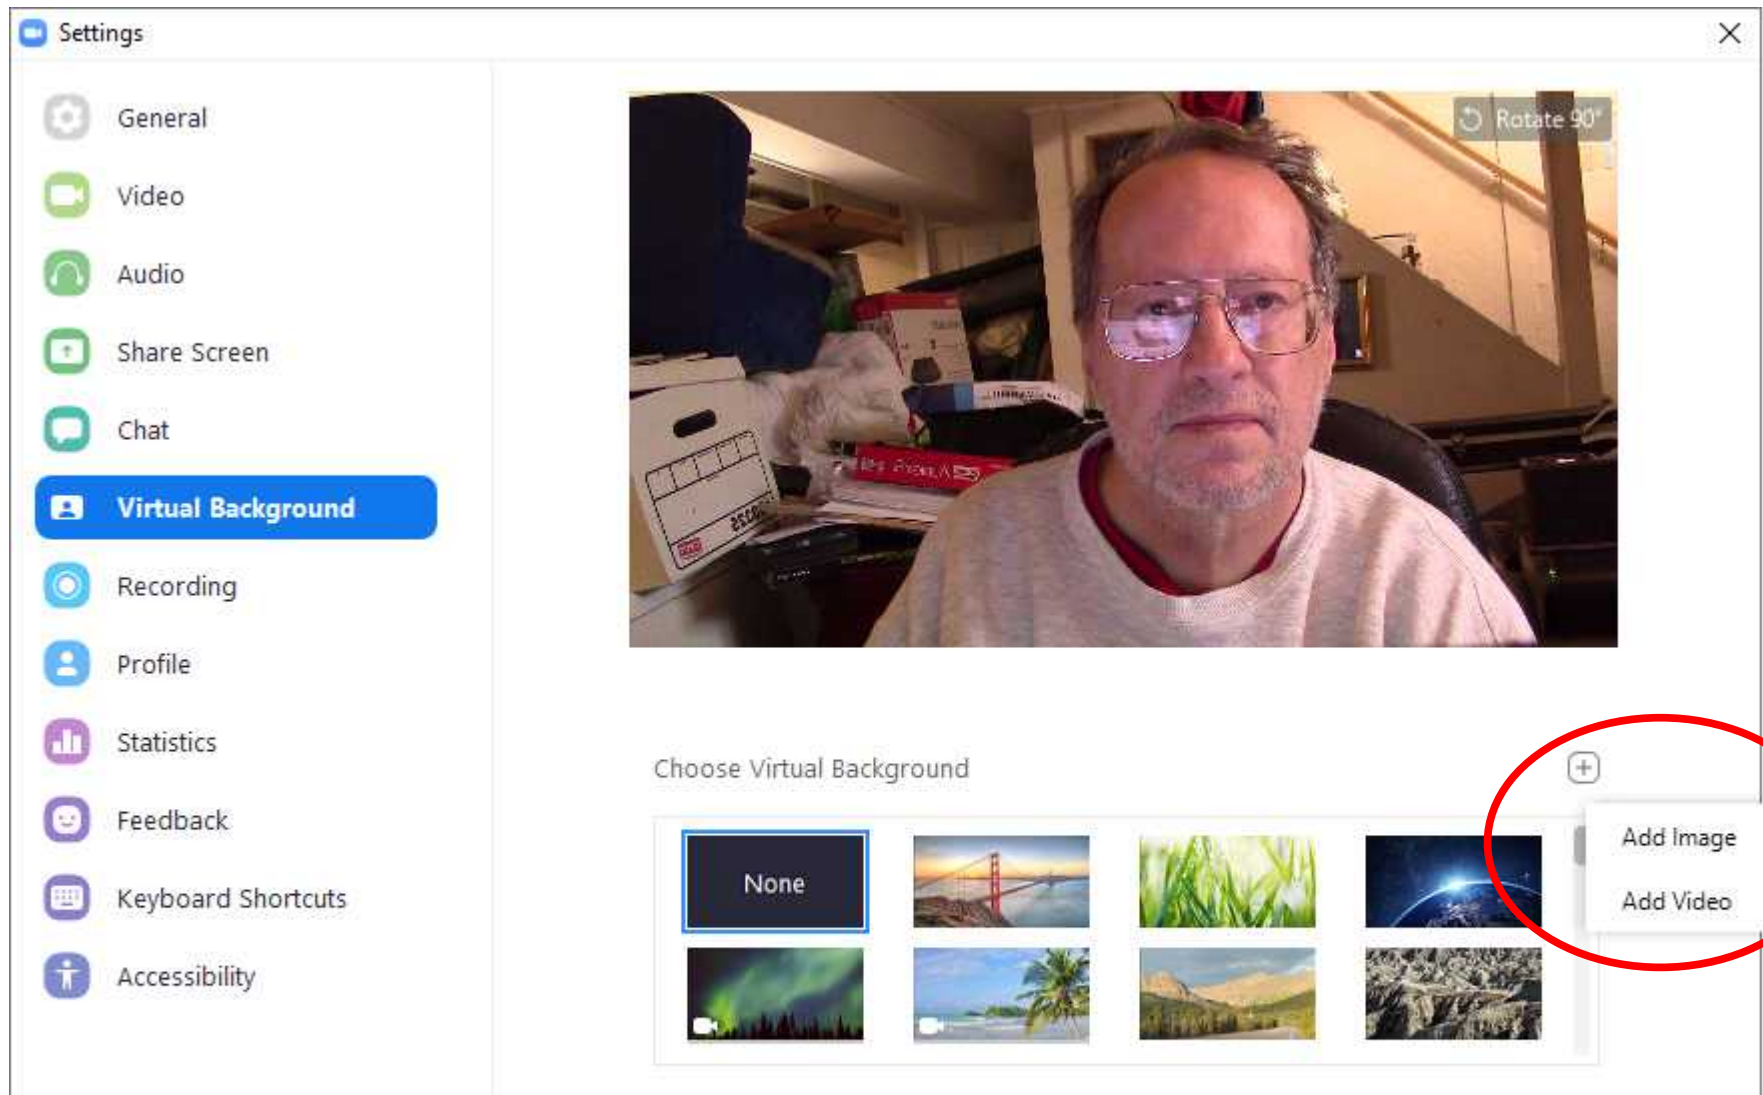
Settings

General
Video
Audio
Share Screen
Chat
Virtual Background
Recording
Profile
Statistics
Feedback
Keyboard Shortcuts
Accessibility

Rotate 90°

Choose Virtual Background

Add Image
Add Video

None